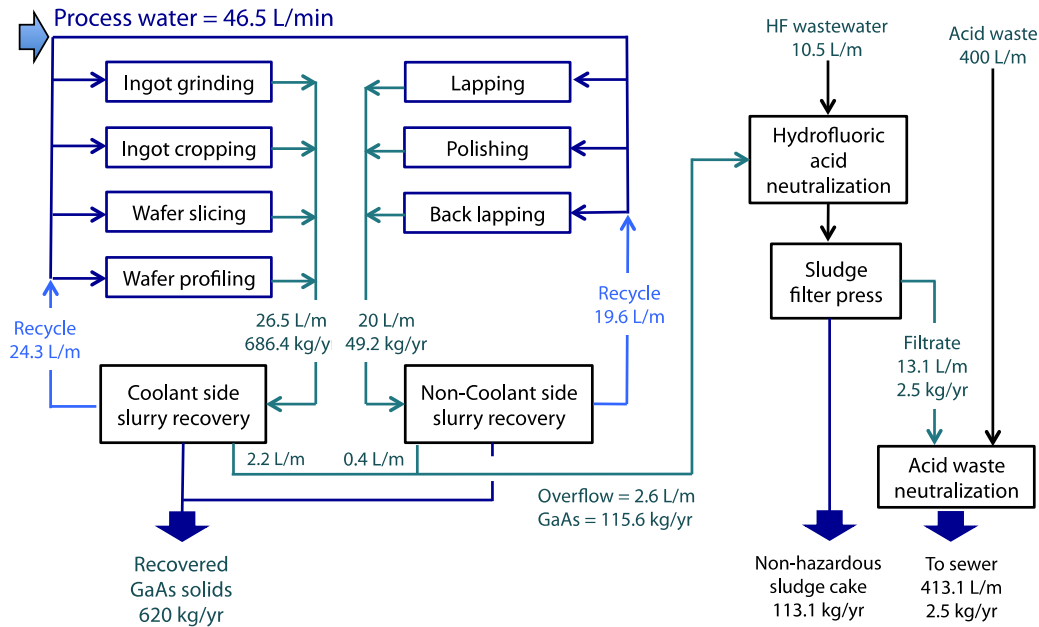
Process water = 46.5 L/min

Ingot grinding

Ingot cropping

Wafer slicing

Wafer profiling

Lapping

Polishing

Back lapping

Recycle
24.3 L/m

26.5 L/m
686.4 kg/y

20 L/m
49.2 kg/yr

Recycle
19.6 L/m

Coolant side slurry recovery

Non-Coolant side slurry recovery

2.2 L/m

0.4 L/m

Overflow = 2.6 L/m
GaAs = 115.6 kg/yr

Recovered GaAs solids
620 kg/yr

HF wastewater
10.5 L/m

Acid waste
400 L/m

Hydrofluoric acid neutralization

Sludge filter press

Filtrate
13.1 L/m
2.5 kg/yr

Acid waste neutralization

Non-hazardous sludge cake
113.1 kg/yr

To sewer
413.1 L/m
2.5 kg/yr